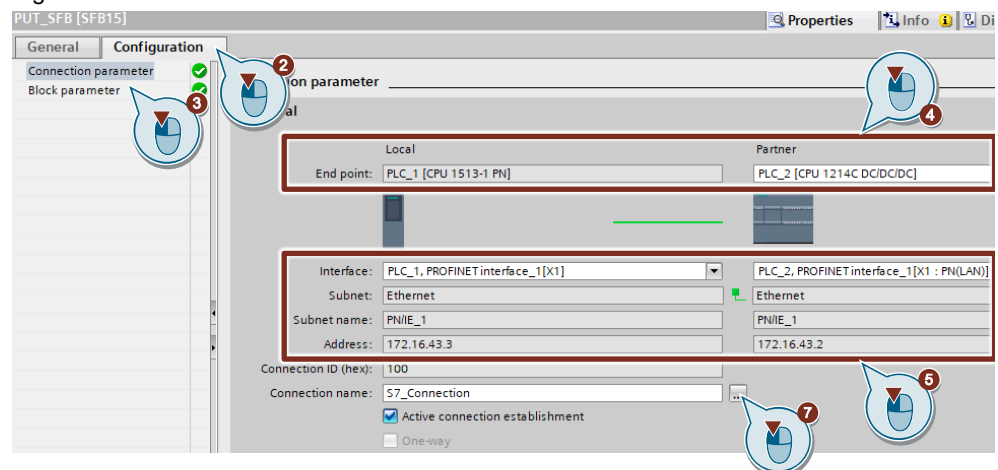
PUT_SFB [SFB15]

Properties | Info | Di

General | Configuration

Connection parameter
Block parameter

2
3
4
5
7

ion parameter

al

| | Local | Partner |
|---|---|---|
| End point: | PLC_1 [CPU 1513-1 PN] | PLC_2 [CPU 1214C DC/DC/DC] |

| | | |
|---|---|---|
| Interface: | PLC_1, PROFINET interface_1[X1] | PLC_2, PROFINET interface_1[X1 : PN(LAN)] |
| Subnet: | Ethernet | Ethernet |
| Subnet name: | PN/IE_1 | PN/IE_1 |
| Address: | 172.16.43.3 | 172.16.43.2 |

Connection ID (hex): 100
Connection name: S7_Connection
Active connection establishment
One-way